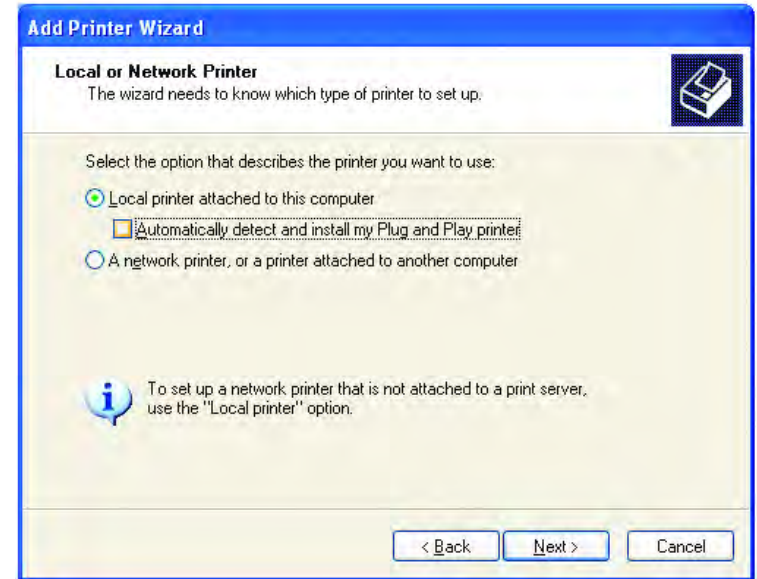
Add Printer Wizard

Local or Network Printer
The wizard needs to know which type of printer to set up.

Select the option that describes the printer you want to use:

Local printer attached to this computer

Automatically detect and install my Plug and Play printer

A network printer, or a printer attached to another computer

To set up a network printer that is not attached to a print server, use the "Local printer" option.

< Back

Next >

Cancel